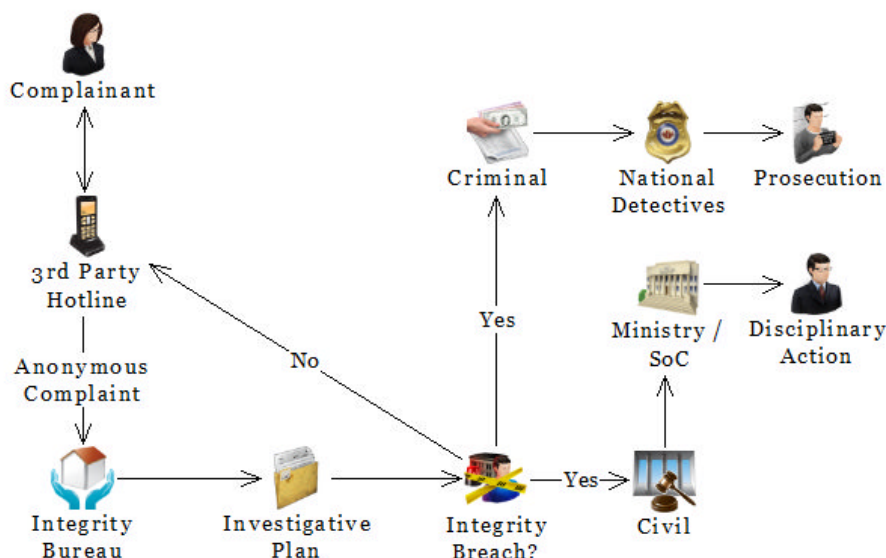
Complainant

3rd Party Hotline

Anonymous Complaint

Integrity Bureau

Investigative Plan

No

Integrity Breach?

Yes

Criminal

National Detectives

Prosecution

Yes

Civil

Ministry / SoC

Disciplinary Action